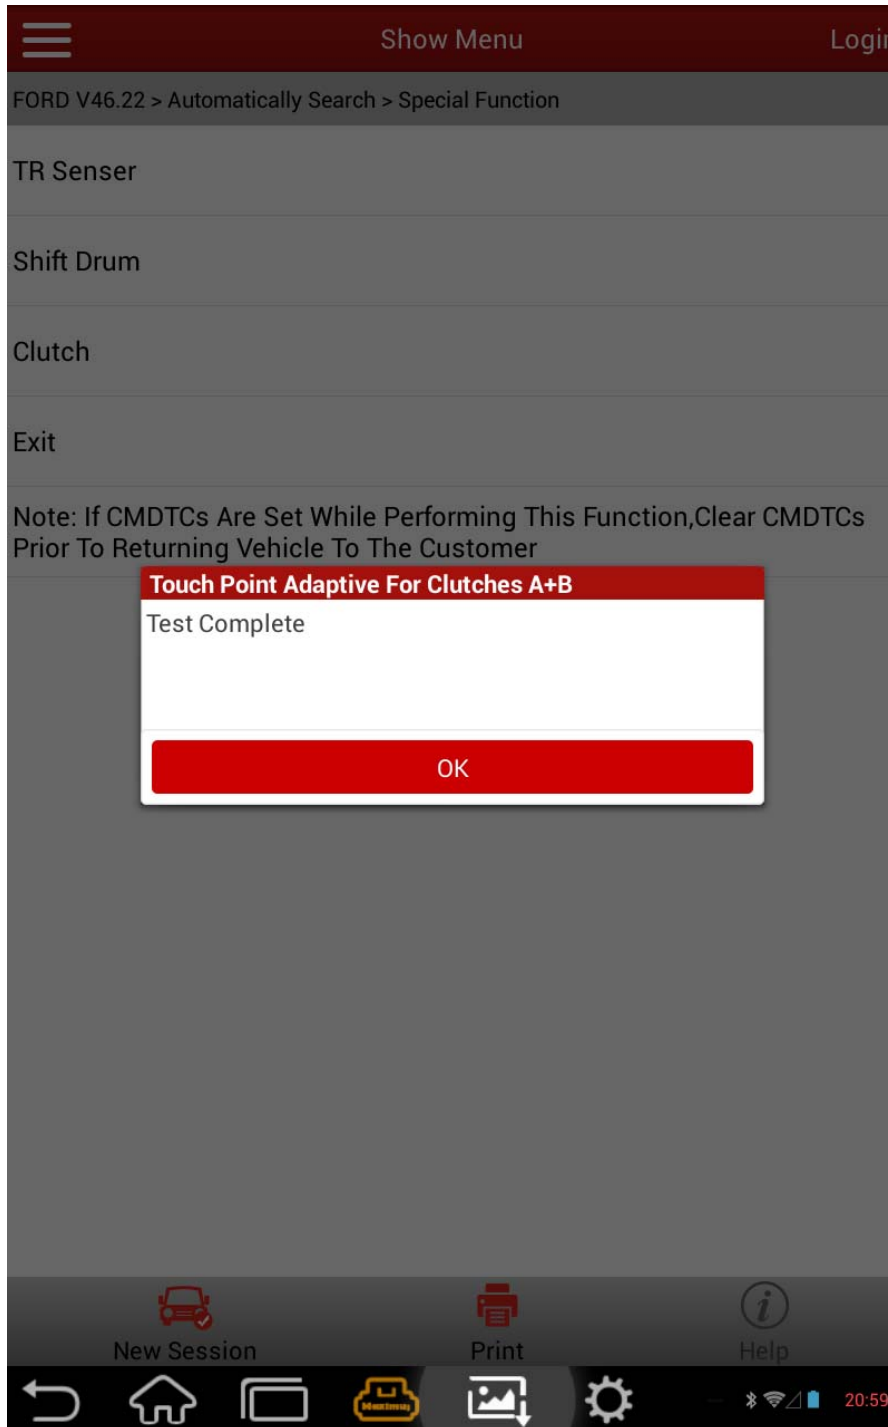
Show Menu

Logi

FORD V46.22 > Automatically Search > Special Function

TR Senser

Shift Drum

Clutch

Exit

Note: If CMDTCs Are Set While Performing This Function,Clear CMDTCs Prior To Returning Vehicle To The Customer

Touch Point Adaptive For Clutches A+B

Test Complete

OK

New Session

Print

Help

Maximus

20:59